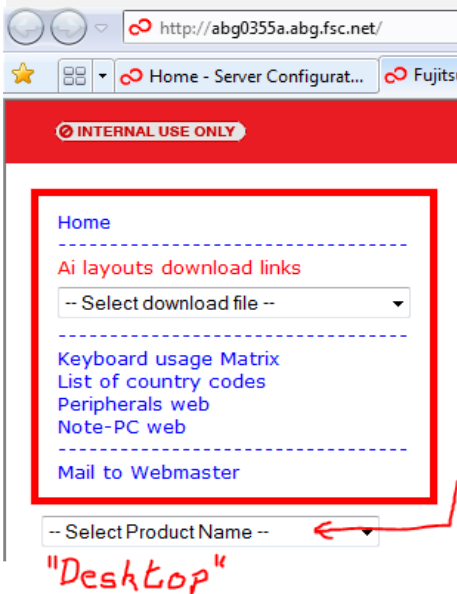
http://abg0355a.abg.fsc.net/

Home - Server Configurat...

Fujitsu

INTERNAL USE ONLY

Home

Ai layouts download links

-- Select download file --

Keyboard usage Matrix
List of country codes
Peripherals web
Note-PC web

Mail to Webmaster

-- Select Product Name --

"Desktop"